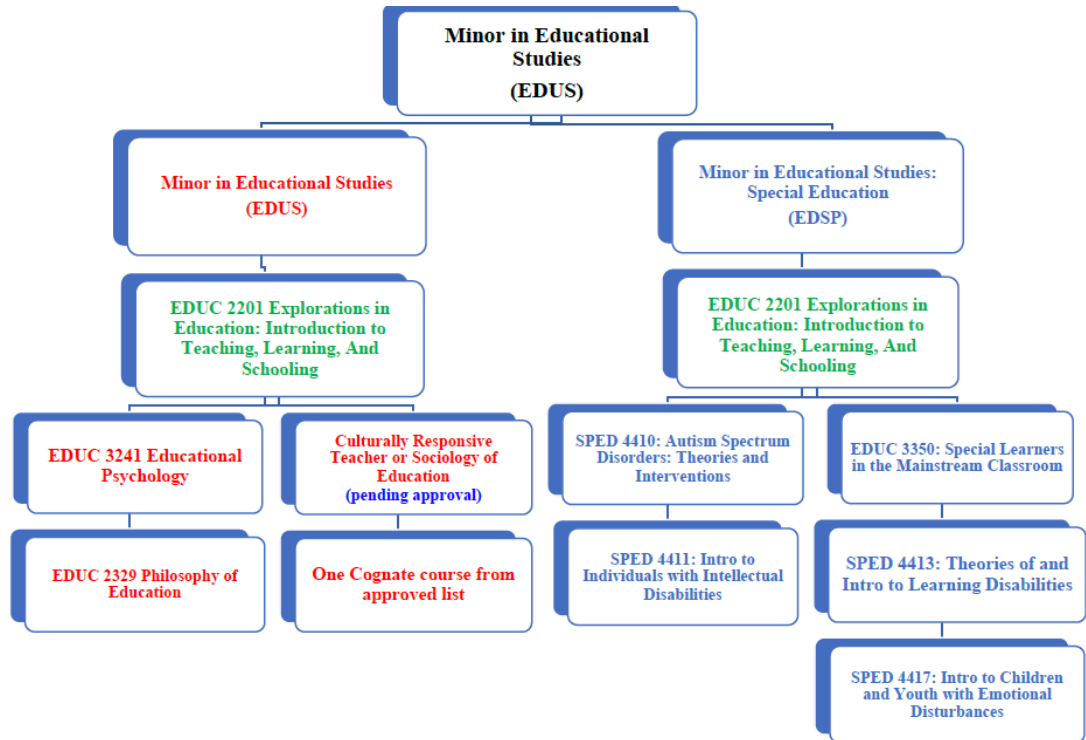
Minor in Educational Studies
(EDUS)

Minor in Educational Studies
(EDUS)

EDUC 2201 Explorations in Education: Introduction to Teaching, Learning, And Schooling

EDUC 3241 Educational Psychology

EDUC 2329 Philosophy of Education

Culturally Responsive Teacher or Sociology of Education
(pending approval)

One Cognate course from approved list

Minor in Educational Studies: Special Education
(EDSP)

EDUC 2201 Explorations in Education: Introduction to Teaching, Learning, And Schooling

SPED 4410: Autism Spectrum Disorders: Theories and Interventions

SPED 4411: Intro to Individuals with Intellectual Disabilities

EDUC 3350: Special Learners in the Mainstream Classroom

SPED 4413: Theories of and Intro to Learning Disabilities

SPED 4417: Intro to Children and Youth with Emotional Disturbances